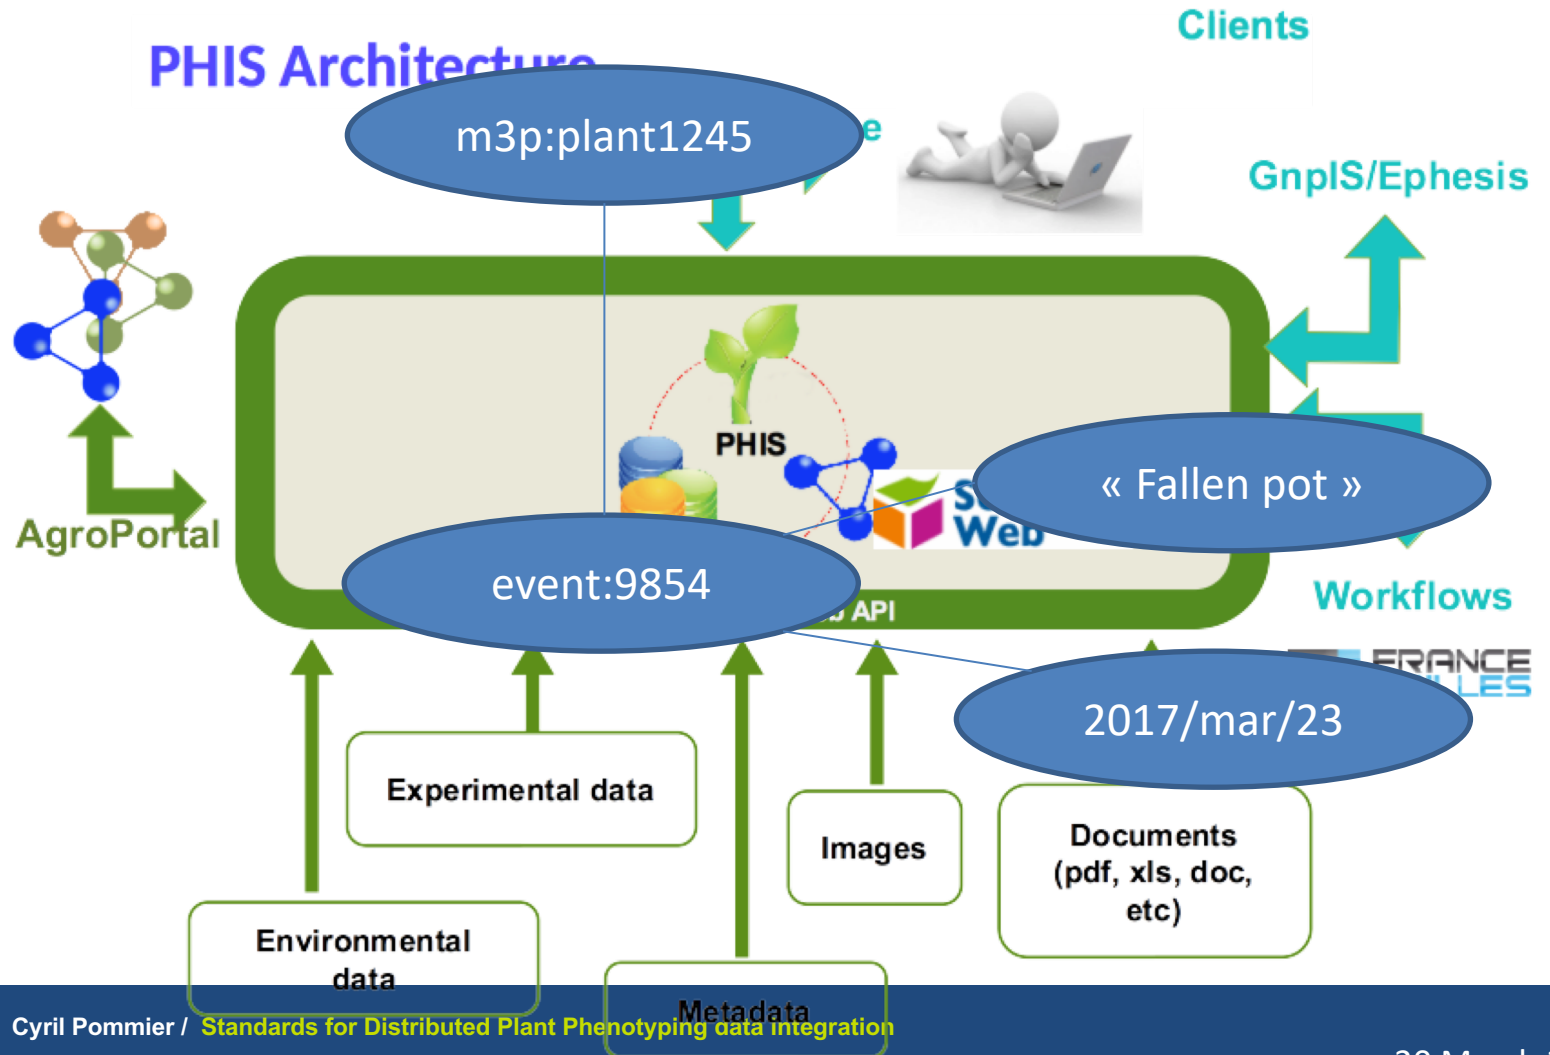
PHIS Architecture

m3p:plant1245

Clients

GnpIS/Ephesis

AgroPortal

PHIS

« Fallen pot »

event:9854

API

Workflows

2017/mar/23

Experimental data

Images

Documents (pdf, xls, doc, etc)

Environmental data

Metadata

Cyril Pommier / Standards for Distributed Plant Phenotyping data integration